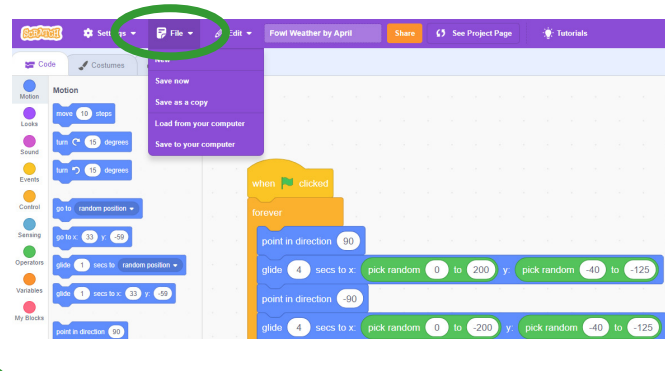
SCRATCH Settings File Edit Fowl Weather by April Share See Project Page Tutorials

Code Costumes

New
Save now
Save as a copy
Load from your computer
Save to your computer

Motion Looks Sound Events Control Sensing Operators Variables My Blocks

Motion
move 10 steps
turn 15 degrees
turn 15 degrees
go to random position
go to x: 33 y: -59
glide 1 secs to random position
glide 1 secs to x: 33 y: -59
point in direction 90

when clicked
forever
point in direction 90
glide 4 secs to x: pick random 0 to 200 y: pick random -40 to -125
point in direction -90
glide 4 secs to x: pick random 0 to -200 y: pick random -40 to -125